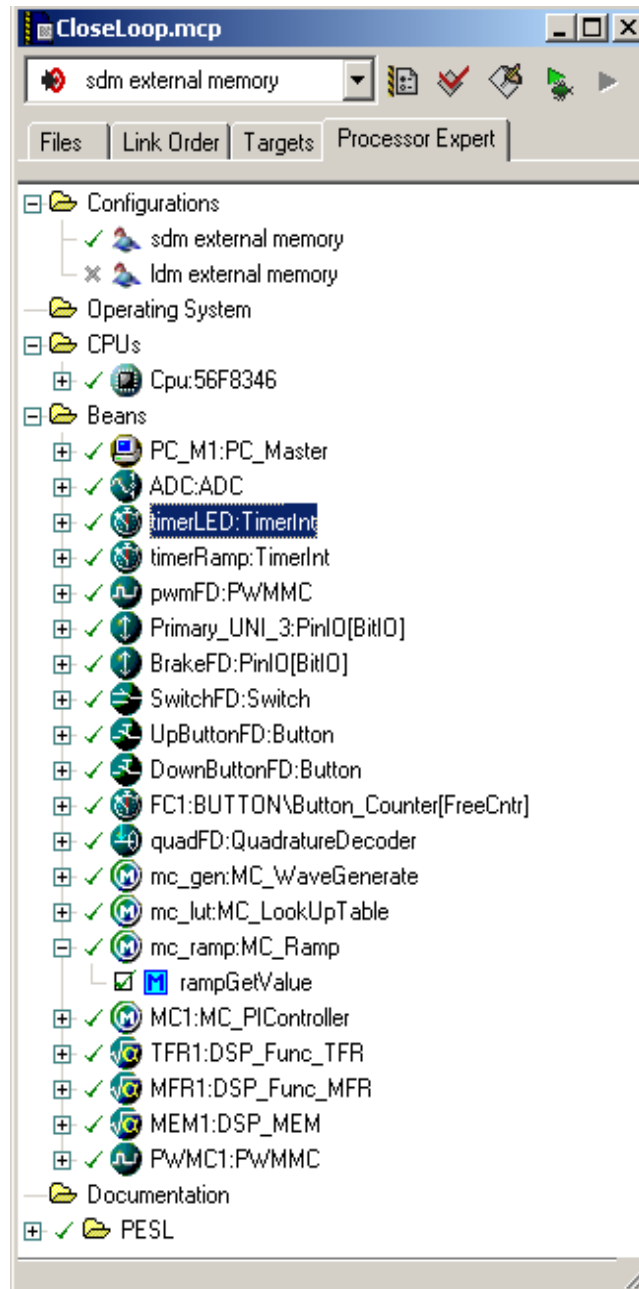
CloseLoop.mcp

sdm external memory

Files | Link Order | Targets | Processor Expert

Configurations
sdm external memory
ldm external memory
Operating System
CPUs
Cpu:56F8346
Beans
PC_M1:PC_Master
ADC:ADC
timerLED:TimerInt
timerRamp:TimerInt
pwmFD:PWMMC
Primary_UNI_3:PinIO[BitIO]
BrakeFD:PinIO[BitIO]
SwitchFD:Switch
UpButtonFD:Button
DownButtonFD:Button
FC1:BUTTON\Button_Counter[FreeCntr]
quadFD:QuadratureDecoder
mc_gen:MC_WaveGenerate
mc_lut:MC_LookUpTable
mc_ramp:MC_Ramp
rampGetValue
MC1:MC_PIController
TFR1:DSP_Func_TFR
MFR1:DSP_Func_MFR
MEM1:DSP_MEM
PWMC1:PWMMC
Documentation
PESL